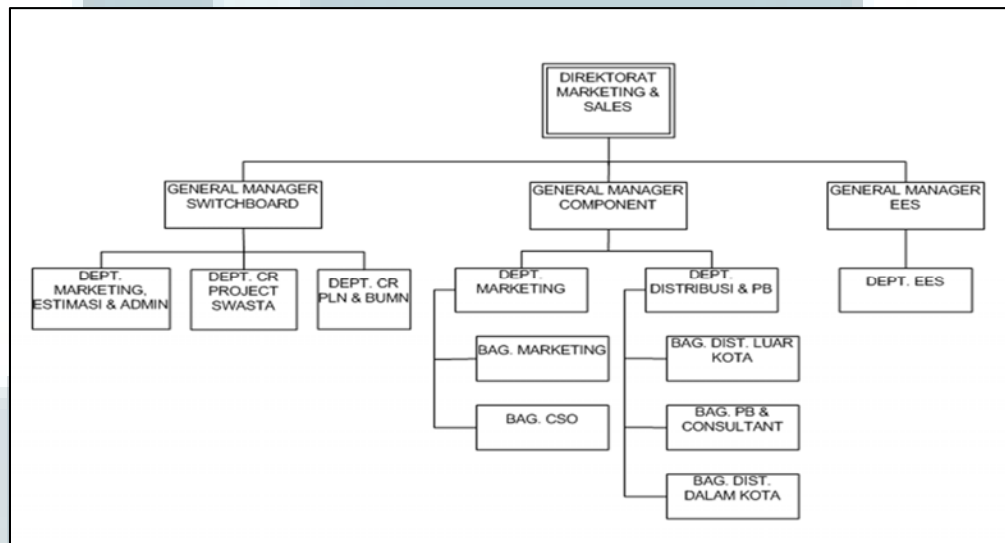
DIREKTORAT MARKETING & SALES

GENERAL MANAGER SWITCHBOARD

GENERAL MANAGER COMPONENT

GENERAL MANAGER EES

DEPT. MARKETING, ESTIMASI & ADMIN

DEPT. CR PROJECT SWASTA

DEPT. CR PLN & BUMN

DEPT. MARKETING

DEPT. DISTRIBUSI & PB

DEPT. EES

BAG. MARKETING

BAG. CSO

BAG. DIST. LUAR KOTA

BAG. PB & CONSULTANT

BAG. DIST. DALAM KOTA